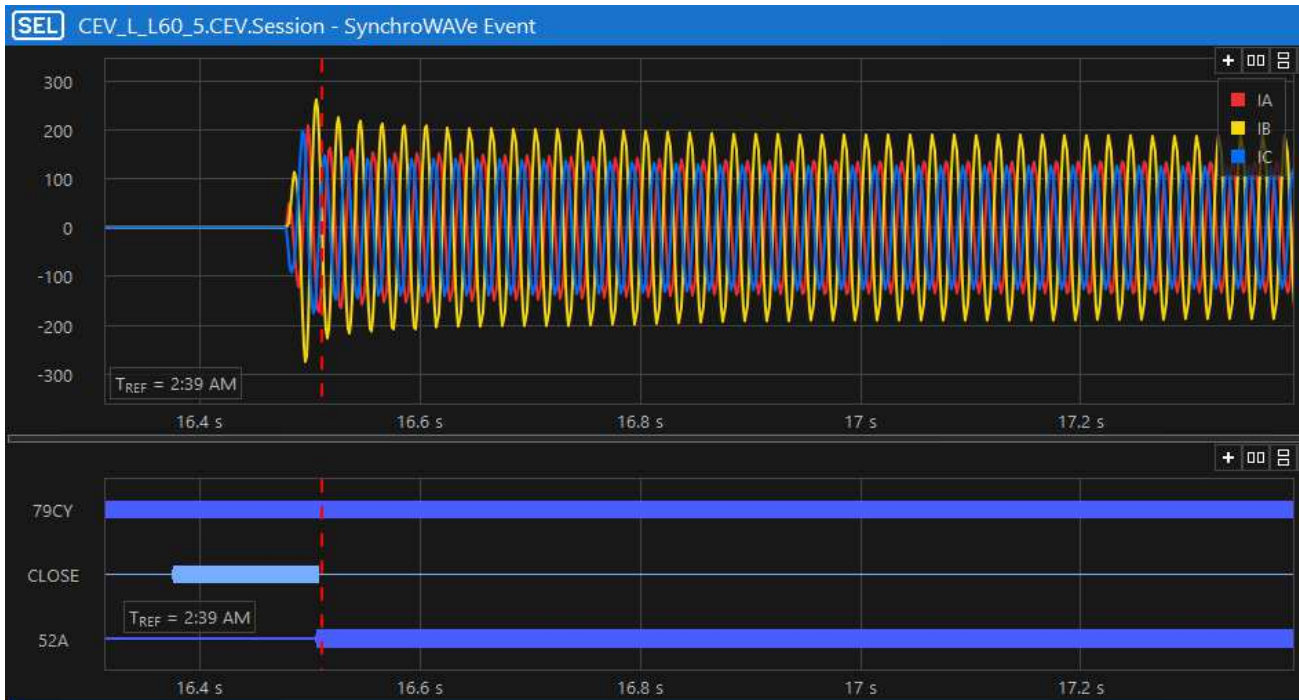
SEL CEV_L_L60_5.CEV.Session - SynchroWAVe Event

+ ▯▯ ⊟

IA
IB
IC

300
200
100
0
-100
-200
-300

$T_{REF}$ = 2:39 AM

16.4 s
16.6 s
16.8 s
17 s
17.2 s

+ ▯▯ ⊟

79CY
CLOSE
52A

$T_{REF}$ = 2:39 AM

16.4 s
16.6 s
16.8 s
17 s
17.2 s